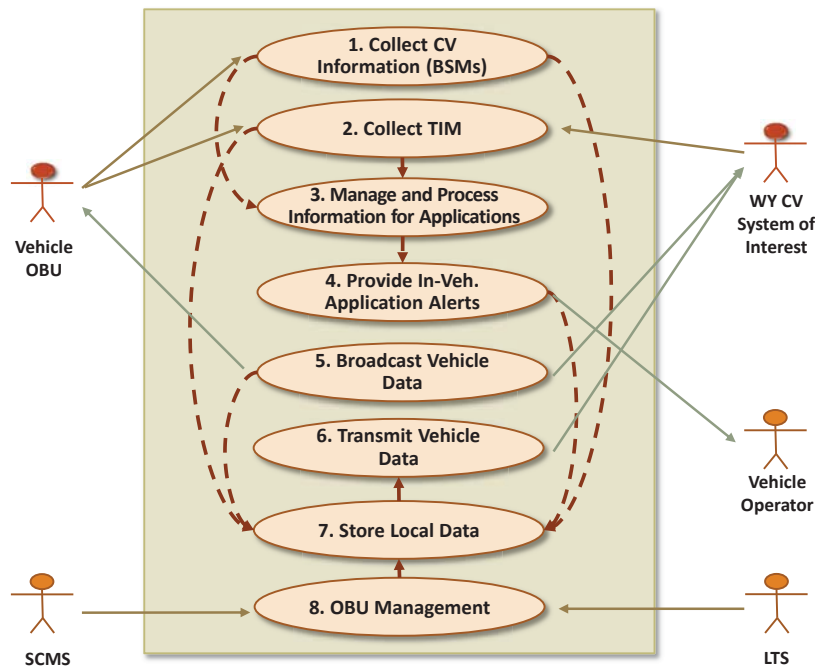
1. Collect CV Information (BSMs)

2. Collect TIM

3. Manage and Process Information for Applications

4. Provide In-Veh. Application Alerts

5. Broadcast Vehicle Data

6. Transmit Vehicle Data

7. Store Local Data

8. OBU Management

Vehicle OBU

WY CV System of Interest

Vehicle Operator

SCMS

LTS